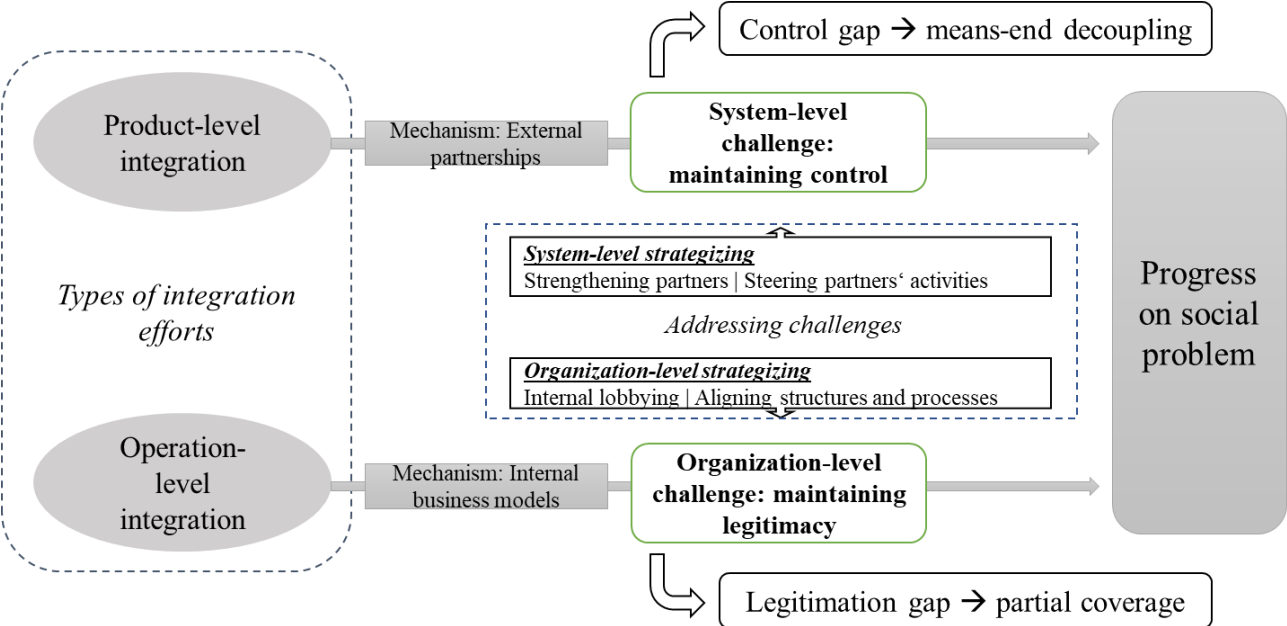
Control gap → means-end decoupling

Product-level integration

Mechanism: External partnerships

System-level challenge: maintaining control

Types of integration efforts

System-level strategizing
Strengthening partners | Steering partners‘ activities

Addressing challenges

Organization-level strategizing
Internal lobbying | Aligning structures and processes

Progress on social problem

Operation-level integration

Mechanism: Internal business models

Organization-level challenge: maintaining legitimacy

Legitimation gap → partial coverage